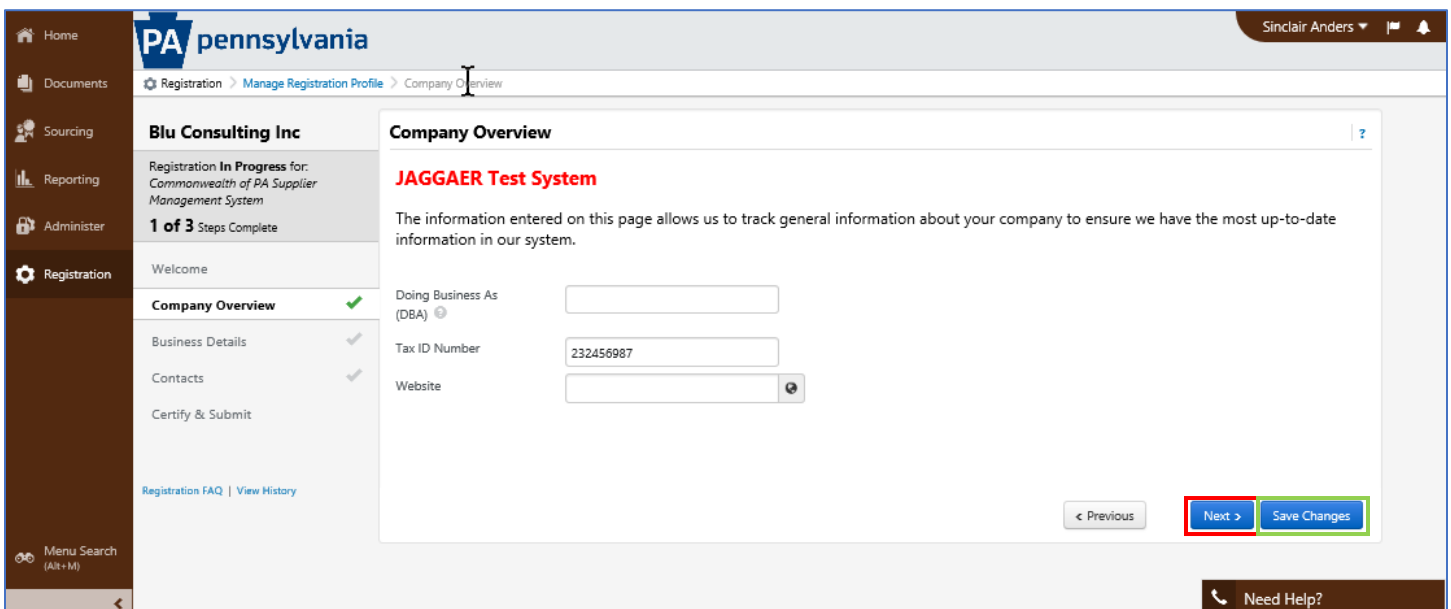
Home
Documents
Sourcing
Reporting
Administer
Registration

PA pennsylvania

Sinclair Anders

Registration > Manage Registration Profile > Company Overview

Blu Consulting Inc

Registration In Progress for: Commonwealth of PA Supplier Management System

1 of 3 Steps Complete

Welcome
Company Overview
Business Details
Contacts
Certify & Submit

Registration FAQ | View History

Company Overview

?

JAGGAER Test System

The information entered on this page allows us to track general information about your company to ensure we have the most up-to-date information in our system.

Doing Business As (DBA)

Tax ID Number 232456987

Website

< Previous

Next >

Save Changes

Menu Search (Alt+M)

Need Help?